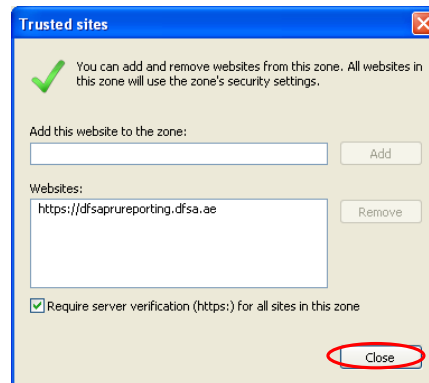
Trusted sites

You can add and remove websites from this zone. All websites in this zone will use the zone's security settings.

Add this website to the zone:

Add

Websites:

https://dfsaprureporting.dfsa.ae

Remove

Require server verification (https:) for all sites in this zone

Close